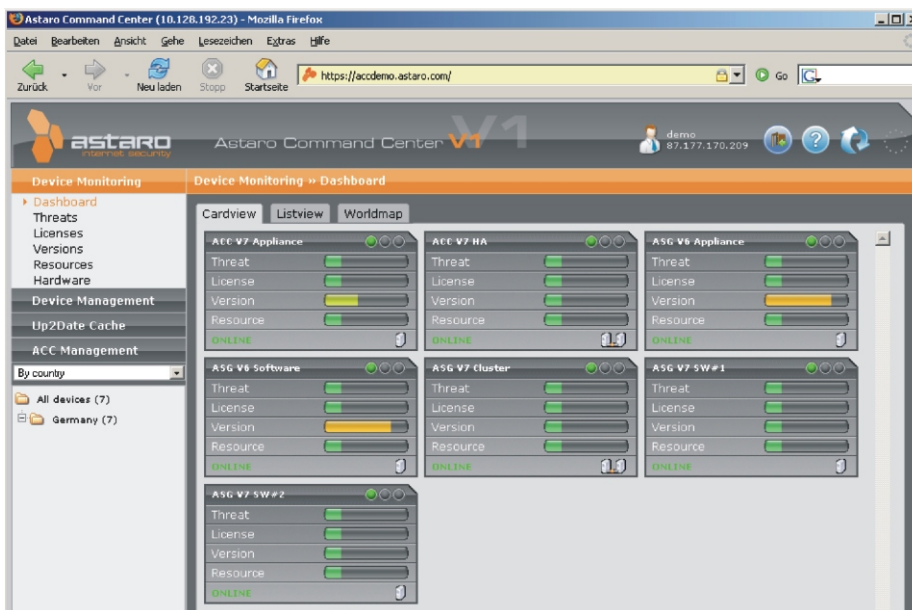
Astaro Command Center (10.128.192.23) - Mozilla Firefox

Datei Bearbeiten Ansicht Gehe Lesezeichen Extras Hilfe

Zurück Vor Neu laden Stopp Startseite https://accdemo.astaro.com/ Go

astaro internet security

Astaro Command Center V1

demo 87.177.170.209

Device Monitoring
Dashboard
Threats
Licenses
Versions
Resources
Hardware

Device Management

Up2Date Cache

ACC Management

By country

All devices (7)

Germany (7)

Device Monitoring » Dashboard

Cardview Listview Worldmap

ACC V7 Appliance
Threat
License
Version
Resource
ONLINE

ACC V7 HA
Threat
License
Version
Resource
ONLINE

ASG V6 Appliance
Threat
License
Version
Resource
ONLINE

ASG V6 Software
Threat
License
Version
Resource
ONLINE

ASG V7 Cluster
Threat
License
Version
Resource
ONLINE

ASG V7 SW#1
Threat
License
Version
Resource
ONLINE

ASG V7 SW#2
Threat
License
Version
Resource
ONLINE